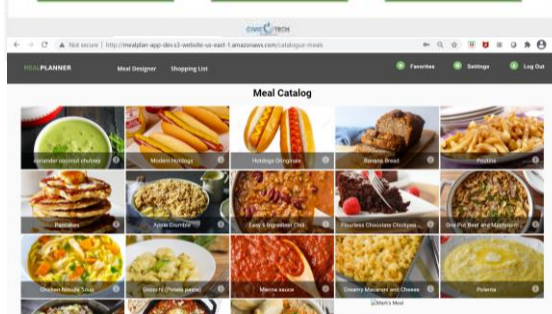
CARE TECH

Not secure | http://mealplan-app-dev.s3-website-us-east-1.amazonaws.com/catalogue-meals

MEALPLANNER Meal Designer Shopping List Favorites Settings Log Out

Meal Catalog

Coriander coconut chicken
Modern Hotdogs
Hotdogs Originals
Banana Bread
Poutine
Pancakes
Apple Crumble
Easy 5 Ingredient Chili
Flourless Chocolate Chickpea...
One Pot Beef and Mushroom...
Chicken Noodle Soup
Gnocchi (Potato pasta)
Marinara sauce
Creamy Macaroni and Cheese
Polenta

[Mark's Meal